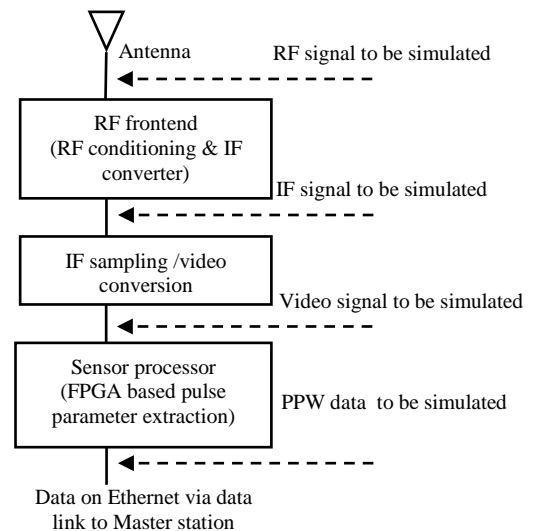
Antenna

RF signal to be simulated

RF frontend (RF conditioning & IF converter)

IF signal to be simulated

IF sampling /video conversion

Video signal to be simulated

Sensor processor (FPGA based pulse parameter extraction)

PPW data to be simulated

Data on Ethernet via data link to Master station